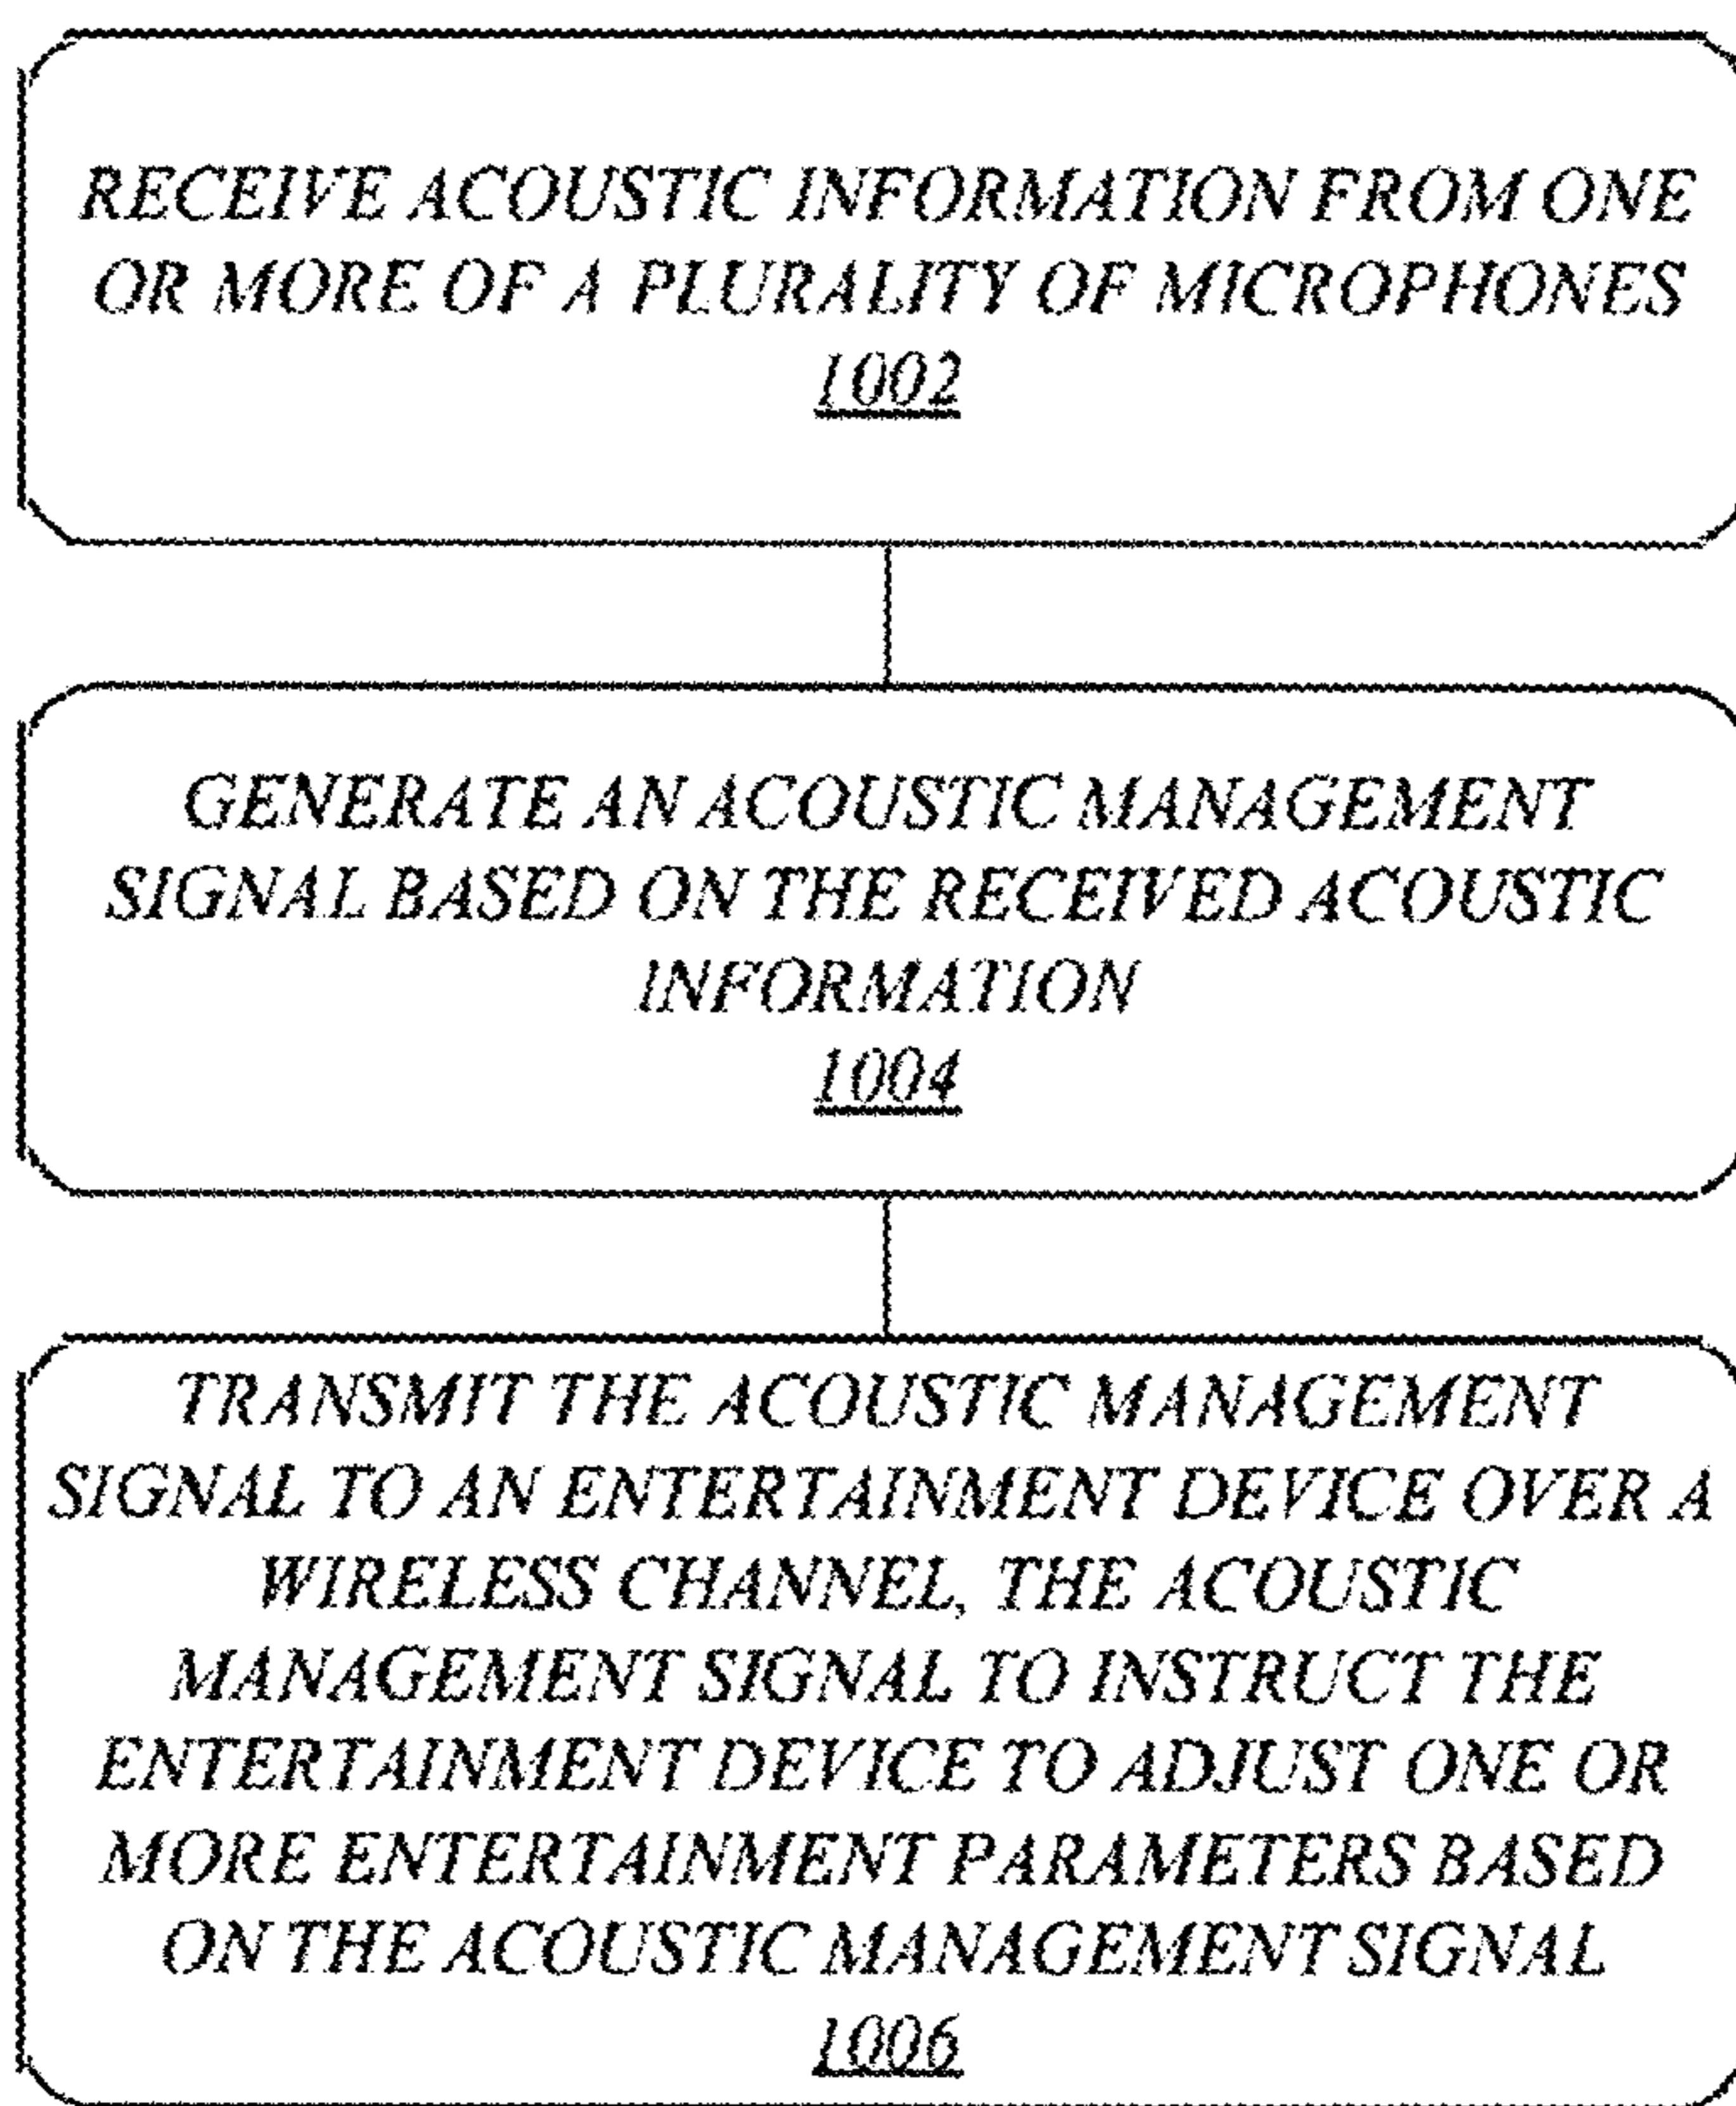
RECEIVE ACOUSTIC INFORMATION FROM ONE OR MORE OF A PLURALITY OF MICROPHONES
1002

GENERATE AN ACOUSTIC MANAGEMENT SIGNAL BASED ON THE RECEIVED ACOUSTIC INFORMATION
1004

TRANSMIT THE ACOUSTIC MANAGEMENT SIGNAL TO AN ENTERTAINMENT DEVICE OVER A WIRELESS CHANNEL, THE ACOUSTIC MANAGEMENT SIGNAL TO INSTRUCT THE ENTERTAINMENT DEVICE TO ADJUST ONE OR MORE ENTERTAINMENT PARAMETERS BASED ON THE ACOUSTIC MANAGEMENT SIGNAL
1006